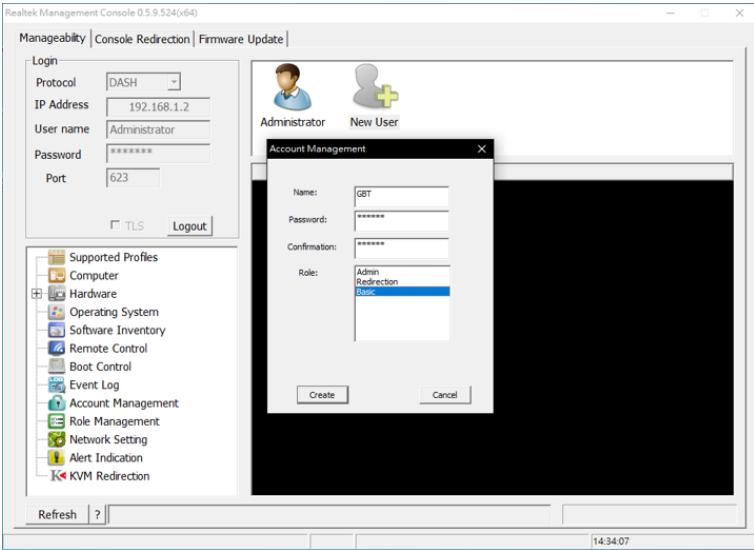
Realtek Management Console 0.5.9.524(x64)

Manageability | Console Redirection | Firmware Update

Login
Protocol DASH
IP Address 192.168.1.2
User name Administrator
Password *******
Port 623
TLS Logout

Supported Profiles
Computer
Hardware
Operating System
Software Inventory
Remote Control
Boot Control
Event Log
Account Management
Role Management
Network Setting
Alert Indication
KVM Redirection

Administrator
New User

Account Management
Name: GBT
Password: ******
Confirmation: ******
Role: Admin
Redirection
Basic

Create
Cancel

Refresh ?

14:34:07